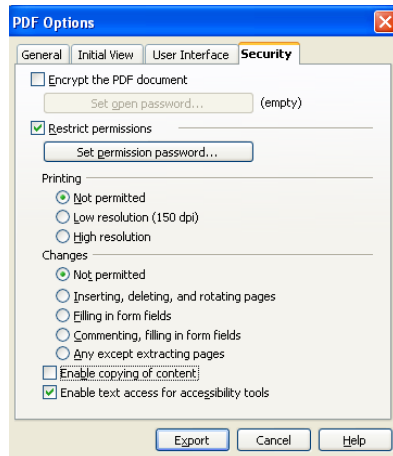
PDF Options

General | Initial View | User Interface | Security

Encrypt the PDF document

Set open password... (empty)

Restrict permissions

Set permission password...

Printing

Not permitted

Low resolution (150 dpi)

High resolution

Changes

Not permitted

Inserting, deleting, and rotating pages

Filling in form fields

Commenting, filling in form fields

Any except extracting pages

Enable copying of content

Enable text access for accessibility tools

Export | Cancel | Help